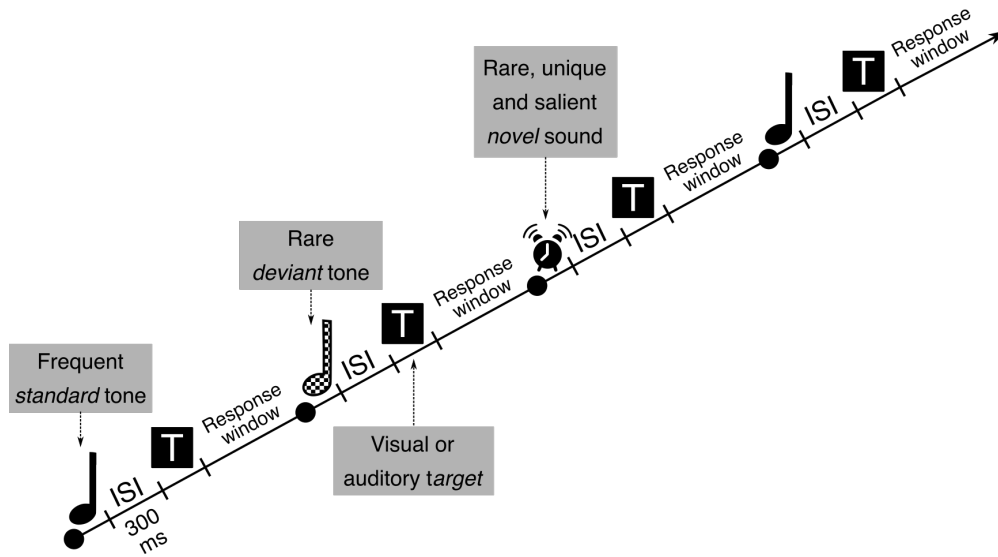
Rare, unique and salient *novel* sound

Response window

T

ISI

Response window

T

ISI

Rare *deviant* tone

Response window

T

ISI

Frequent *standard* tone

Response window

T

ISI

300 ms

Visual or auditory t*arget*